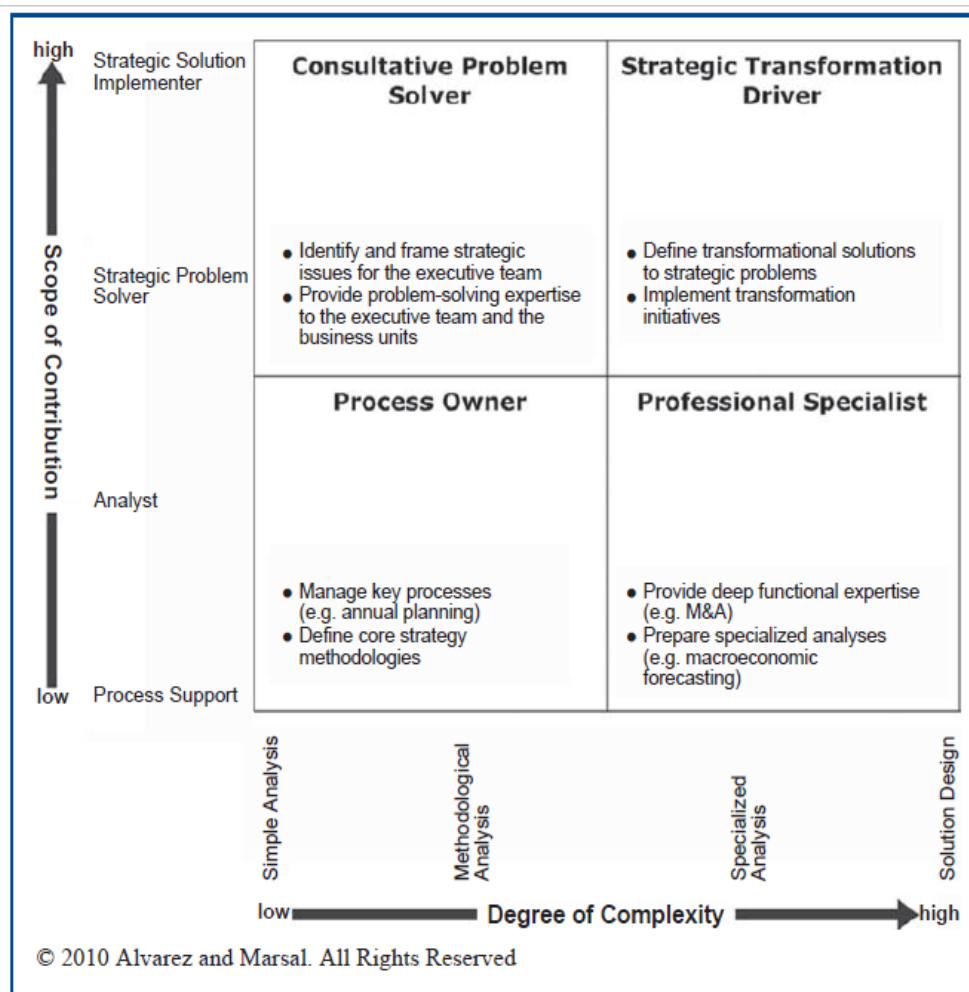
high

Scope of Contribution

low

Strategic Solution Implementer

Strategic Problem Solver

Analyst

Process Support

Consultative Problem Solver

• Identify and frame strategic issues for the executive team
• Provide problem-solving expertise to the executive team and the business units

Strategic Transformation Driver

• Define transformational solutions to strategic problems
• Implement transformation initiatives

Process Owner

• Manage key processes (e.g. annual planning)
• Define core strategy methodologies

Professional Specialist

• Provide deep functional expertise (e.g. M&A)
• Prepare specialized analyses (e.g. macroeconomic forecasting)

Simple Analysis

Methodological Analysis

Specialized Analysis

Solution Design

low Degree of Complexity high

© 2010 Alvarez and Marsal. All Rights Reserved